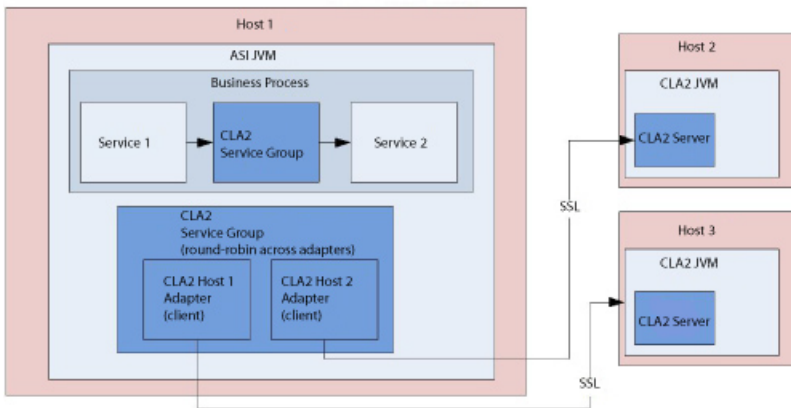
Host 1

ASI JVM

Business Process

Service 1

CLA2
Service Group

Service 2

CLA2
Service Group
(round-robin across adapters)

CLA2 Host 1
Adapter
(client)

CLA2 Host 2
Adapter
(client)

SSL

SSL

Host 2

CLA2 JVM

CLA2 Server

Host 3

CLA2 JVM

CLA2 Server